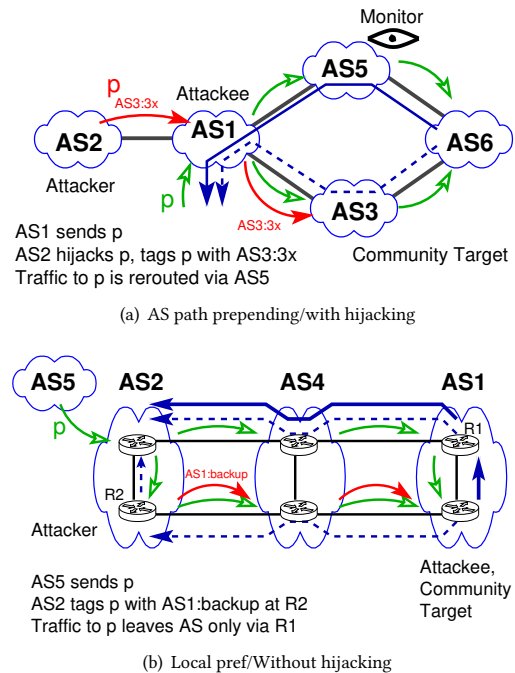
Monitor

AS5

p

AS3:3x

Attackee

AS2

AS1

AS6

Attacker

p

AS3:3x

AS3

AS1 sends p
AS2 hijacks p, tags p with AS3:3x
Traffic to p is rerouted via AS5

Community Target

(a) AS path prepending/with hijacking

AS5

AS2

AS4

AS1

p

R1

AS1:backup

R2

Attacker

AS5 sends p
AS2 tags p with AS1:backup at R2
Traffic to p leaves AS only via R1

Attackee, Community Target

(b) Local pref/Without hijacking